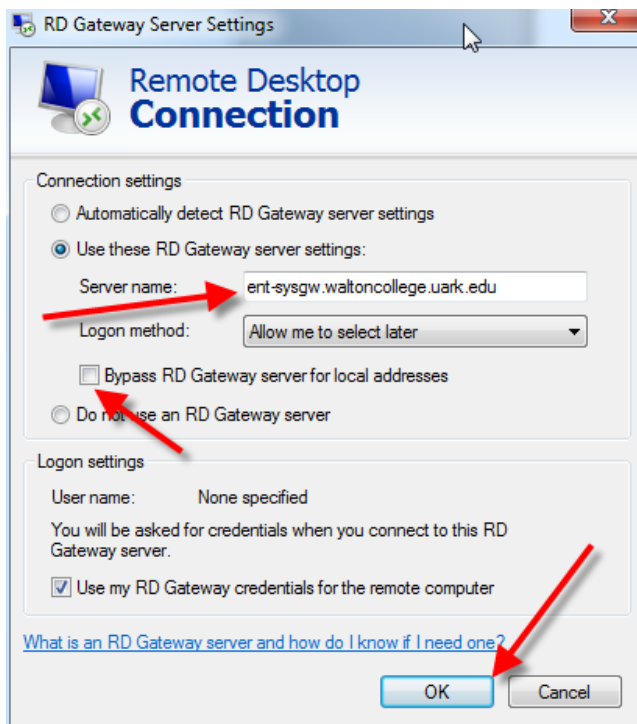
RD Gateway Server Settings

Remote Desktop
Connection

Connection settings

Automatically detect RD Gateway server settings

Use these RD Gateway server settings:

Server name: ent-sysgw.waltoncollege.uark.edu

Logon method: Allow me to select later

Bypass RD Gateway server for local addresses

Do n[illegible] use an RD Gateway server

Logon settings

User name: None specified

You will be asked for credentials when you connect to this RD Gateway server.

Use my RD Gateway credentials for the remote computer

What is an RD Gateway server and how do I know if I need one?

OK

Cancel